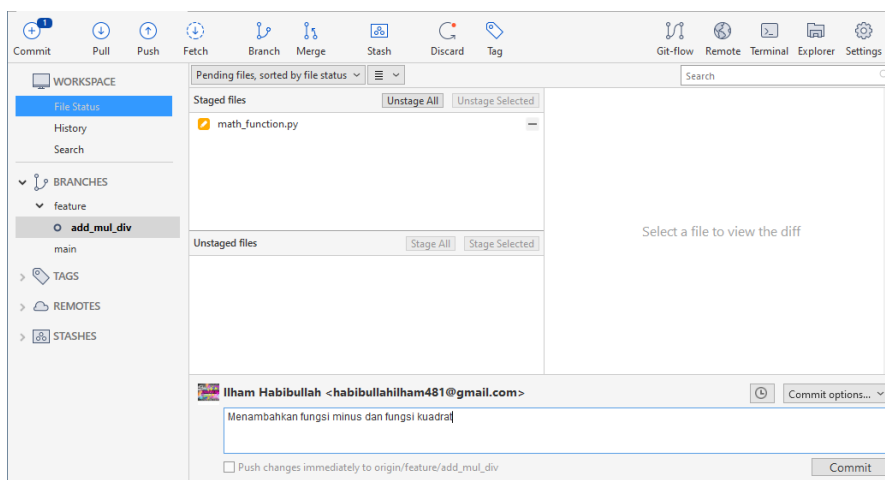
1
Commit Pull Push Fetch Branch Merge Stash Discard Tag Git-flow Remote Terminal Explorer Settings

WORKSPACE
File Status
History
Search
BRANCHES
feature
add_mul_div
main
TAGS
REMOTES
STASHES

Pending files, sorted by file status
Search

Staged files
Unstage All
Unstage Selected
math_function.py

Unstaged files
Stage All
Stage Selected

Select a file to view the diff

Ilham Habibullah <habibullahilham481@gmail.com>
Commit options...
Menambahkan fungsi minus dan fungsi kuadrat
Push changes immediately to origin/feature/add_mul_div
Commit